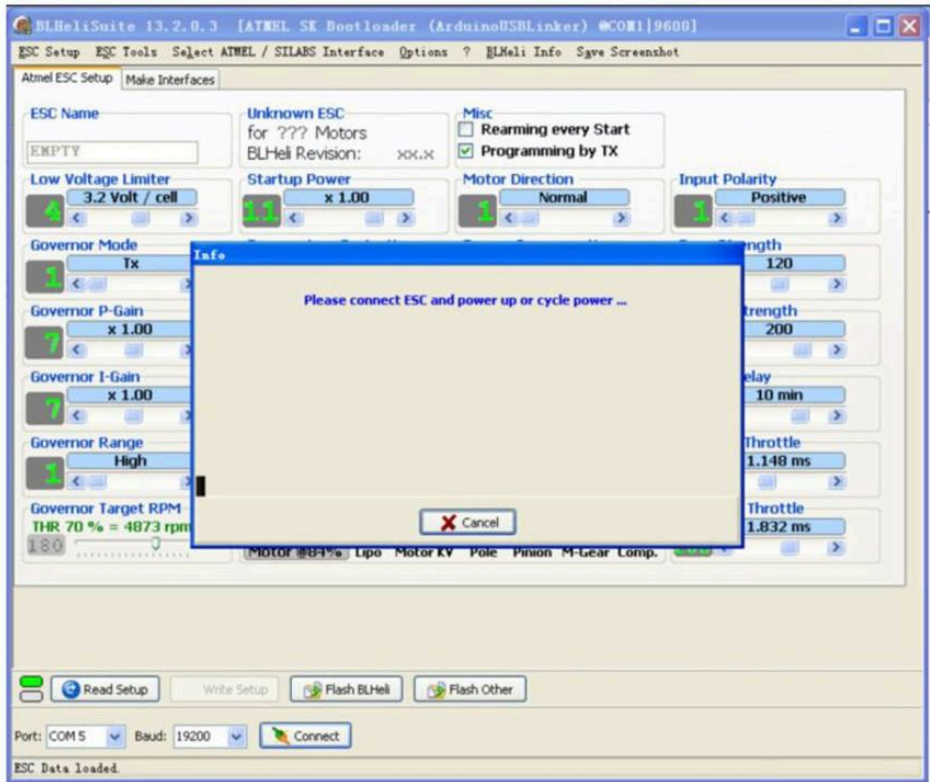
BLHeliSuite 13.2.0.3 [ATMEL SK Bootloader (ArduinoUSBLinker) @COM1|9600]

ESC Setup ESC Tools Select ATMEL / SILABS Interface Options ? BLHeli Info Save Screenshot

Atmel ESC Setup Make Interfaces

ESC Name
EMPTY

Unknown ESC
for ??? Motors
BLHeli Revision: xx.x

Misc
Rearming every Start
Programming by TX

Low Voltage Limiter
3.2 Volt / cell
4

Startup Power
x 1.00
11

Motor Direction
Normal
1

Input Polarity
Positive
1

Governor Mode
Tx
1

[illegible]ength
120

Governor P-Gain
x 1.00
7

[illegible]trength
200

Governor I-Gain
x 1.00
7

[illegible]elay
10 min

Governor Range
High
1

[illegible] Throttle
1.148 ms

Governor Target RPM
THR 70 % = 4873 rpm
180

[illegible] Throttle
1.832 ms

Motor @84% Lipo Motor KV Pole Pinion M-Gear Comp.

Info

Please connect ESC and power up or cycle power ...

Cancel

Read Setup Write Setup Flash BLHeli Flash Other

Port: COM 5 Baud: 19200 Connect

ESC Data loaded.